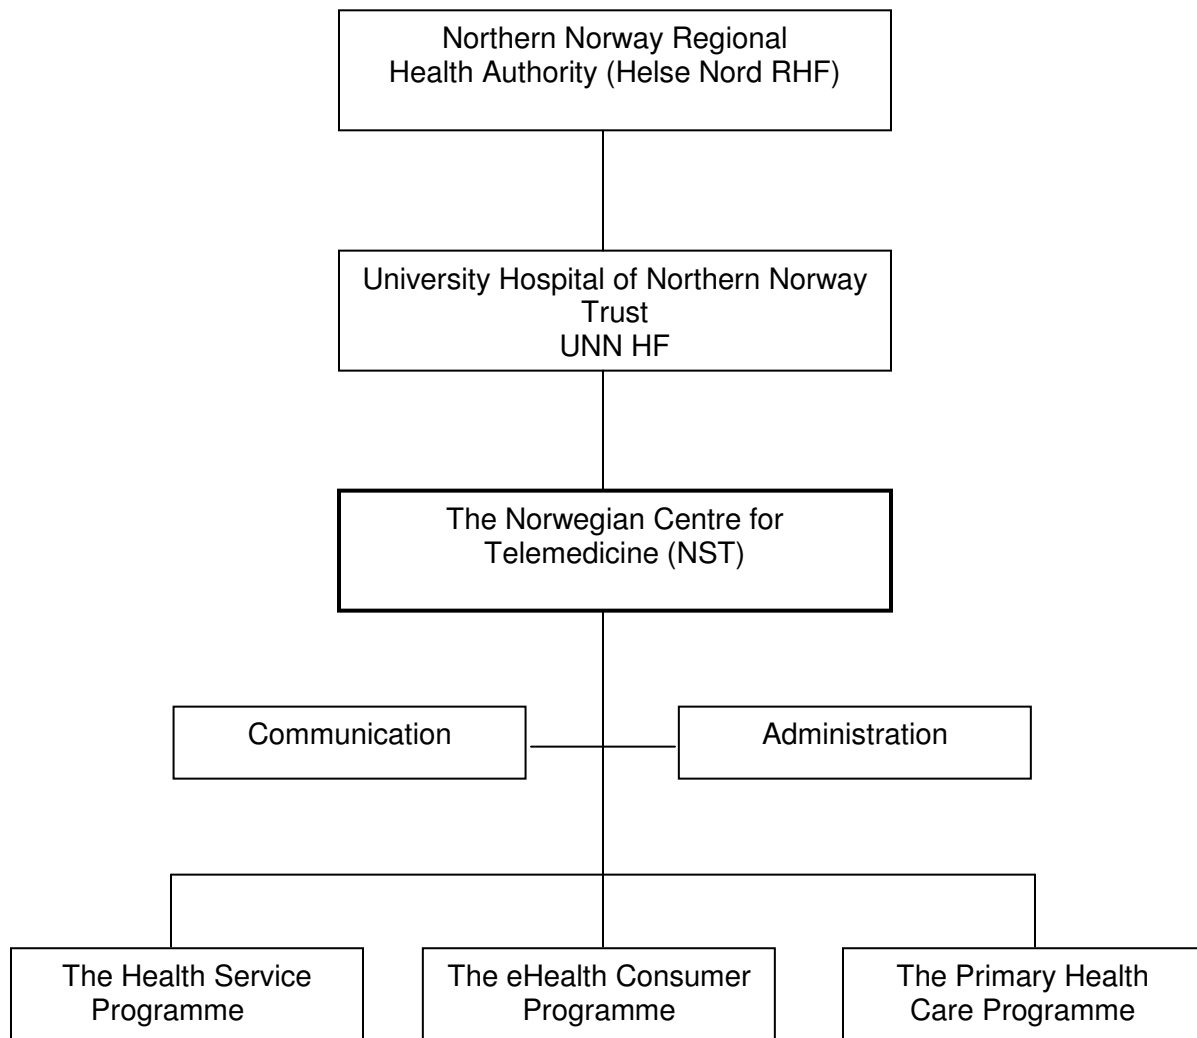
Northern Norway Regional Health Authority (Helse Nord RHF)

University Hospital of Northern Norway Trust
UNN HF

The Norwegian Centre for Telemedicine (NST)

Communication

Administration

The Health Service Programme

The eHealth Consumer Programme

The Primary Health Care Programme